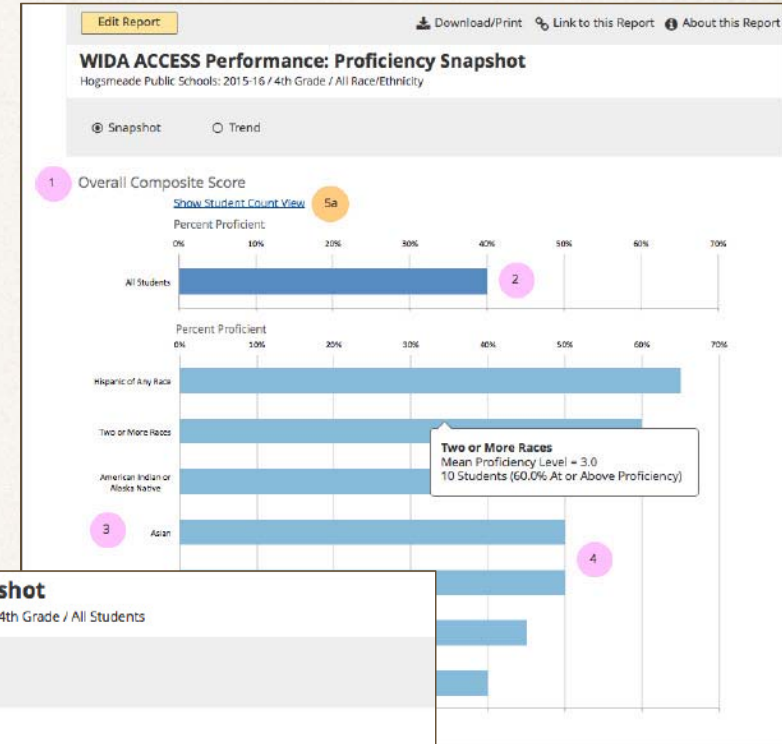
Edit Report

Download/Print  Link to this Report  About this Report

WIDA ACCESS Performance: Proficiency Snapshot

Hogsmeade Public Schools: 2015-16 / 4th Grade / All Race/Ethnicity

Snapshot  Trend

1 Overall Composite Score

Show Student Count View 5a

Percent Proficient

0% 10% 20% 30% 40% 50% 60% 70%

All Students 2

Percent Proficient

0% 10% 20% 30% 40% 50% 60% 70%

Hispanic of Any Race

Two or More Races

American Indian or Alaska Native

3 Asian

4

Two or More Races
Mean Proficiency Level = 3.0
10 Students (60.0% At or Above Proficiency)

shot

4th Grade / All Students